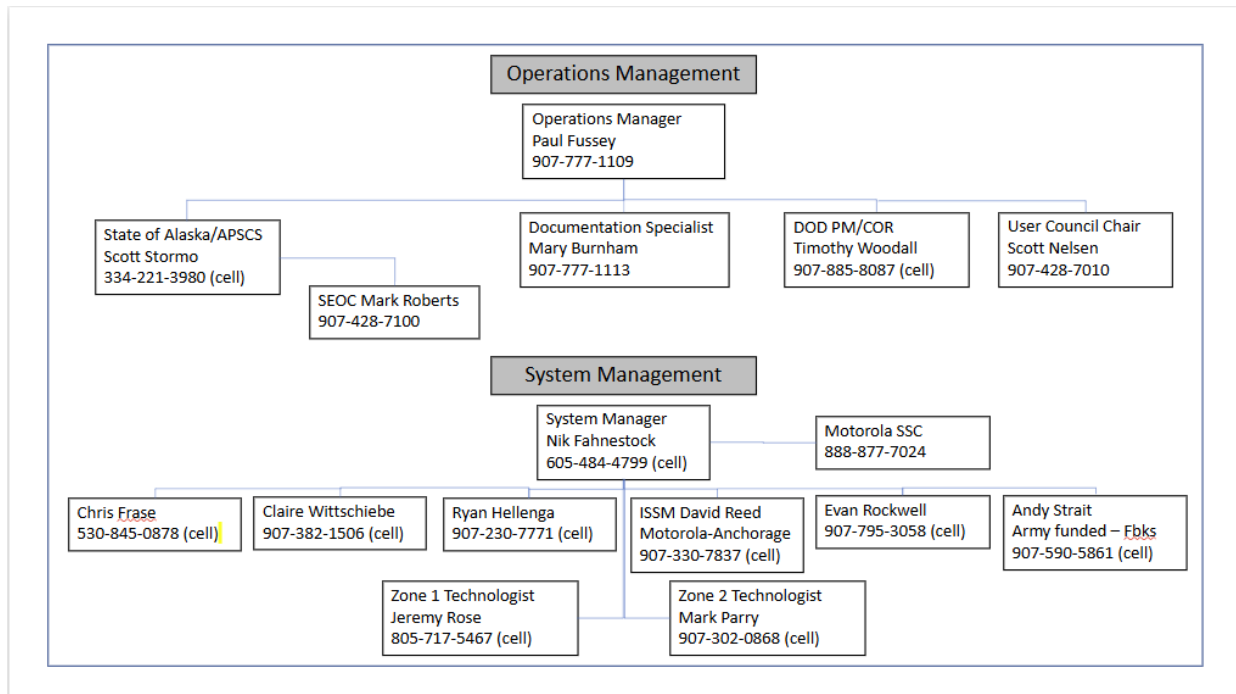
Operations Management

Operations Manager
Paul Fussey
907-777-1109

State of Alaska/APSCS
Scott Stormo
334-221-3980 (cell)

SEOC Mark Roberts
907-428-7100

Documentation Specialist
Mary Burnham
907-777-1113

DOD PM/COR
Timothy Woodall
907-885-8087 (cell)

User Council Chair
Scott Nelsen
907-428-7010

System Management

System Manager
Nik Fahnestock
605-484-4799 (cell)

Motorola SSC
888-877-7024

Chris Frase
530-845-0878 (cell)

Claire Wittschiebe
907-382-1506 (cell)

Ryan Hellenga
907-230-7771 (cell)

ISSM David Reed
Motorola-Anchorage
907-330-7837 (cell)

Evan Rockwell
907-795-3058 (cell)

Andy Strait
Army funded – Fbks
907-590-5861 (cell)

Zone 1 Technologist
Jeremy Rose
805-717-5467 (cell)

Zone 2 Technologist
Mark Parry
907-302-0868 (cell)